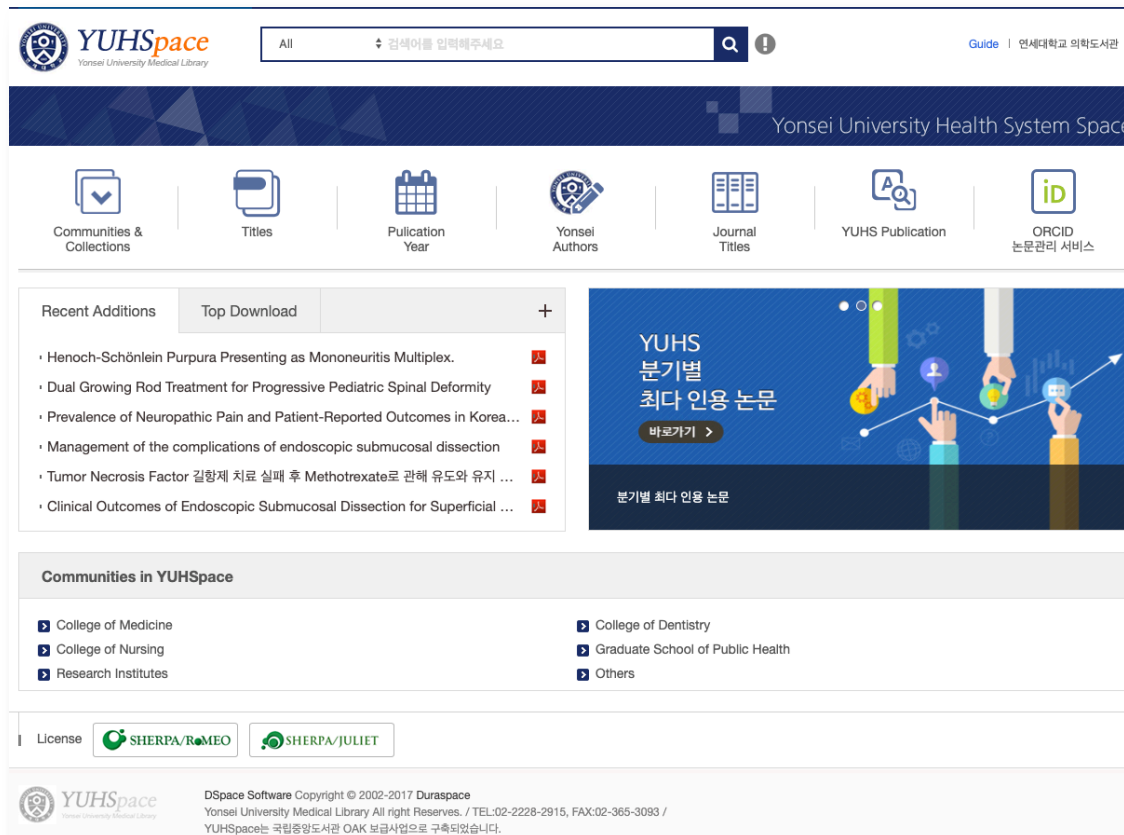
YUHSpace
Yonsei University Medical Library

All
검색어를 입력해주세요

Guide | 연세대학교 의학도서관

Yonsei University Health System Space

Communities & Collections
Titles
Pulication Year
Yonsei Authors
Journal Titles
YUHS Publication
ORCID 논문관리 서비스

Recent Additions
Top Download
+

Henoch-Schönlein Purpura Presenting as Mononeuritis Multiplex.
Dual Growing Rod Treatment for Progressive Pediatric Spinal Deformity
Prevalence of Neuropathic Pain and Patient-Reported Outcomes in Korea...
Management of the complications of endoscopic submucosal dissection
Tumor Necrosis Factor 길항제 치료 실패 후 Methotrexate로 관해 유도와 유지 ...
Clinical Outcomes of Endoscopic Submucosal Dissection for Superficial ...

YUHS
분기별
최다 인용 논문
바로가기 >

분기별 최다 인용 논문

Communities in YUHSpace

College of Medicine
College of Nursing
Research Institutes
College of Dentistry
Graduate School of Public Health
Others

License
SHERPA/RoMEO
SHERPA/JULIET

YUHSpace
Yonsei University Medical Library
DSpace Software Copyright © 2002-2017 Duraspace
Yonsei University Medical Library All right Reserves. / TEL:02-2228-2915, FAX:02-365-3093 /
YUHSpace는 국립중앙도서관 OAK 보급사업으로 구축되었습니다.